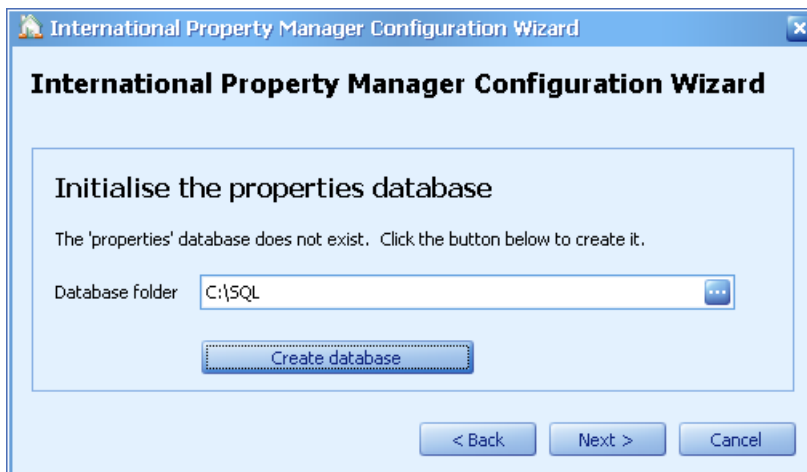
International Property Manager Configuration Wizard

International Property Manager Configuration Wizard

Initialise the properties database

The 'properties' database does not exist. Click the button below to create it.

Database folder C:\SQL ...

Create database

< Back Next > Cancel